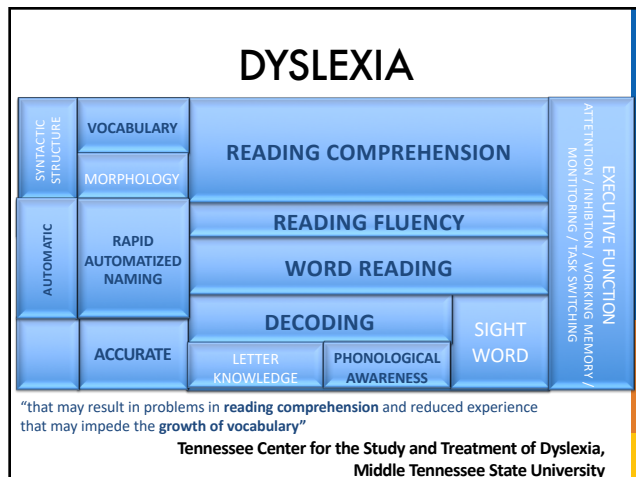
DYSLEXIA

SYNTACTIC STRUCTURE

VOCABULARY

MORPHOLOGY

READING COMPREHENSION

AUTOMATIC

RAPID AUTOMATIZED NAMING

READING FLUENCY

WORD READING

DECODING

SIGHT WORD

ACCURATE

LETTER KNOWLEDGE

PHONOLOGICAL AWARENESS

EXECUTIVE FUNCTION

ATTENTION / INHIBITION / WORKING MEMORY / MONITORING / TASK SWITCHING

"that may result in problems in **reading comprehension** and reduced experience that may impede the **growth of vocabulary"**

**Tennessee Center for the Study and Treatment of Dyslexia, Middle Tennessee State University**